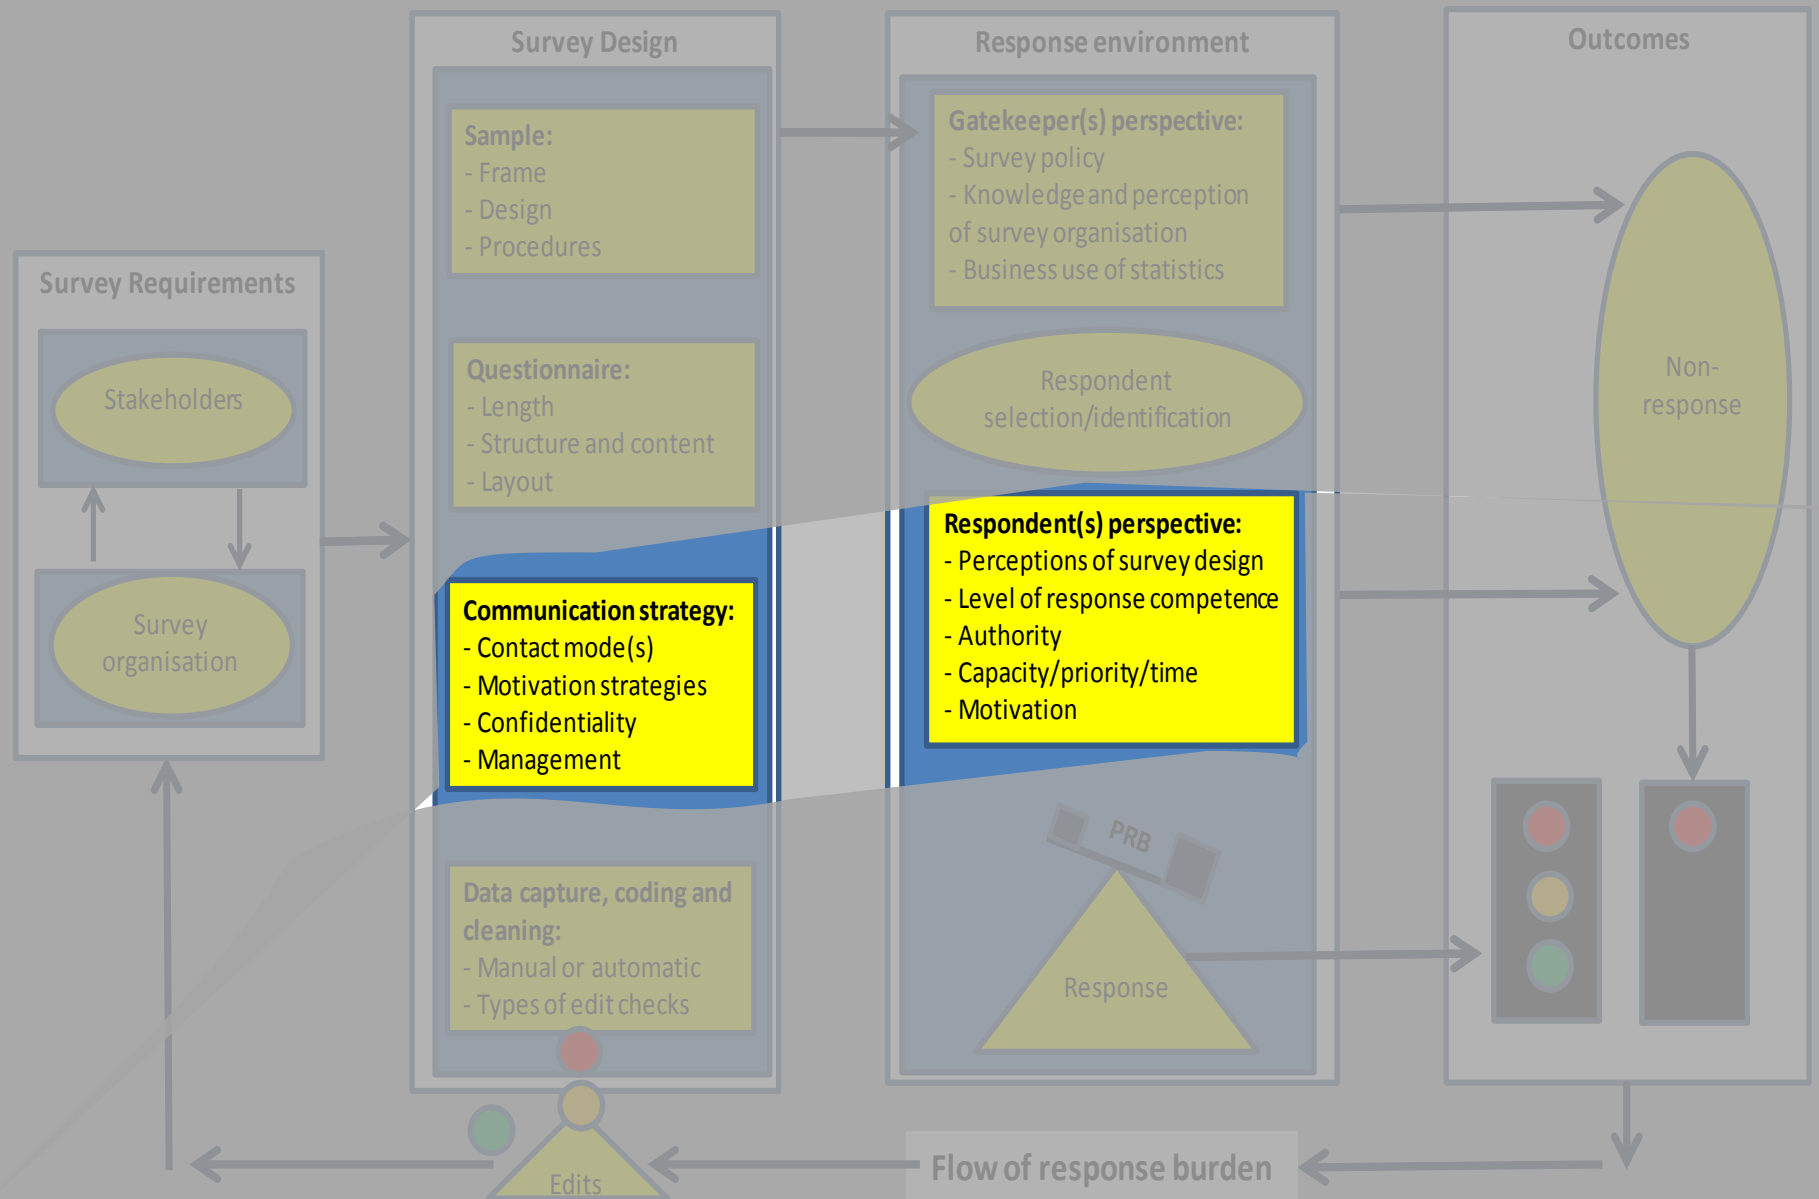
Survey Requirements

Stakeholders

Survey organisation

Survey Design

Sample:
- Frame
- Design
- Procedures

Questionnaire:
- Length
- Structure and content
- Layout

Communication strategy:
- Contact mode(s)
- Motivation strategies
- Confidentiality
- Management

Data capture, coding and cleaning:
- Manual or automatic
- Types of edit checks

Edits

Response environment

Gatekeeper(s) perspective:
- Survey policy
- Knowledge and perception of survey organisation
- Business use of statistics

Respondent selection/identification

Respondent(s) perspective:
- Perceptions of survey design
- Level of response competence
- Authority
- Capacity/priority/time
- Motivation

PRB

Response

Outcomes

Non-response

Flow of response burden